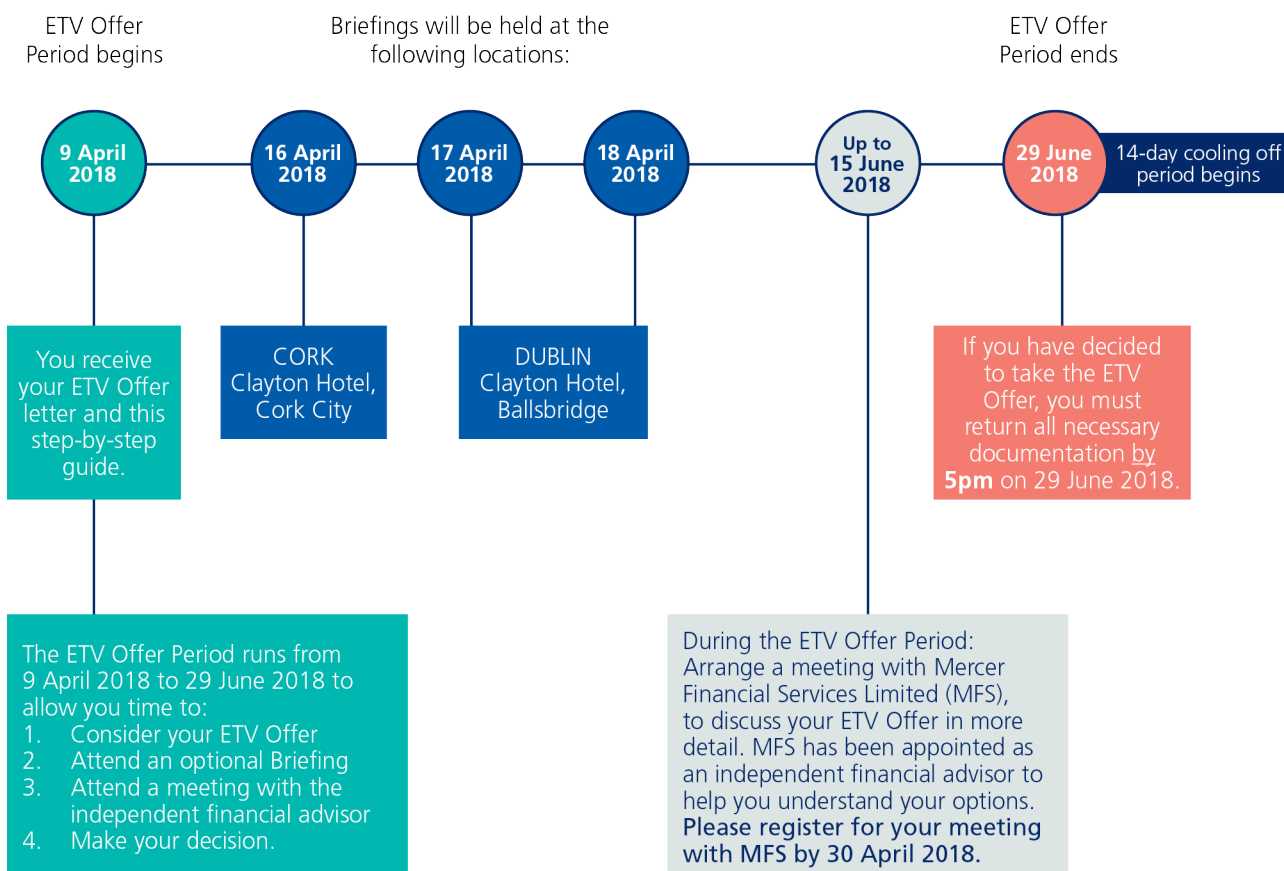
ETV Offer Period begins

Briefings will be held at the following locations:

ETV Offer Period ends

9 April 2018

16 April 2018

17 April 2018

18 April 2018

Up to 15 June 2018

29 June 2018

14-day cooling off period begins

You receive your ETV Offer letter and this step-by-step guide.

CORK Clayton Hotel, Cork City

DUBLIN Clayton Hotel, Ballsbridge

If you have decided to take the ETV Offer, you must return all necessary documentation by **5pm** on 29 June 2018.

The ETV Offer Period runs from 9 April 2018 to 29 June 2018 to allow you time to:
1. Consider your ETV Offer
2. Attend an optional Briefing
3. Attend a meeting with the independent financial advisor
4. Make your decision.

During the ETV Offer Period: Arrange a meeting with Mercer Financial Services Limited (MFS), to discuss your ETV Offer in more detail. MFS has been appointed as an independent financial advisor to help you understand your options. **Please register for your meeting with MFS by 30 April 2018.**